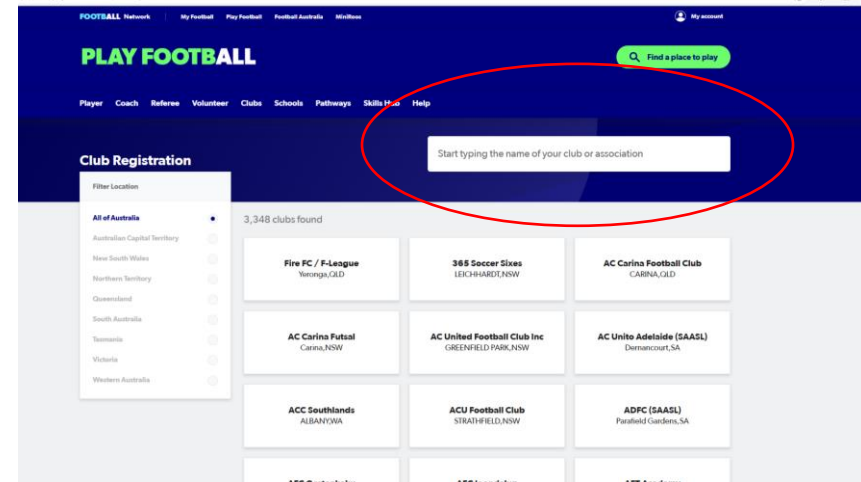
FOOTBALL Network My Football Play Football Football Australia MiniRoos

My account

PLAY FOOTBALL

Find a place to play

Player Coach Referee Volunteer Clubs Schools Pathways Skills Hub Help

Club Registration

Start typing the name of your club or association

Filter Location

All of Australia
Australian Capital Territory
New South Wales
Northern Territory
Queensland
South Australia
Tasmania
Victoria
Western Australia

3,348 clubs found

Fire FC / F-League
Yeronga,QLD

365 Soccer Sixes
LEICHHARDT,NSW

AC Carina Football Club
CARINA,QLD

AC Carina Futsal
Carina,NSW

AC United Football Club Inc
GREENFIELD PARK,NSW

AC Unito Adelaide (SAASL)
Dernancourt,SA

ACC Southlands
ALBANY,WA

ACU Football Club
STRATHFIELD,NSW

ADFC (SAASL)
Parafield Gardens,SA

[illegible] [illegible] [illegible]